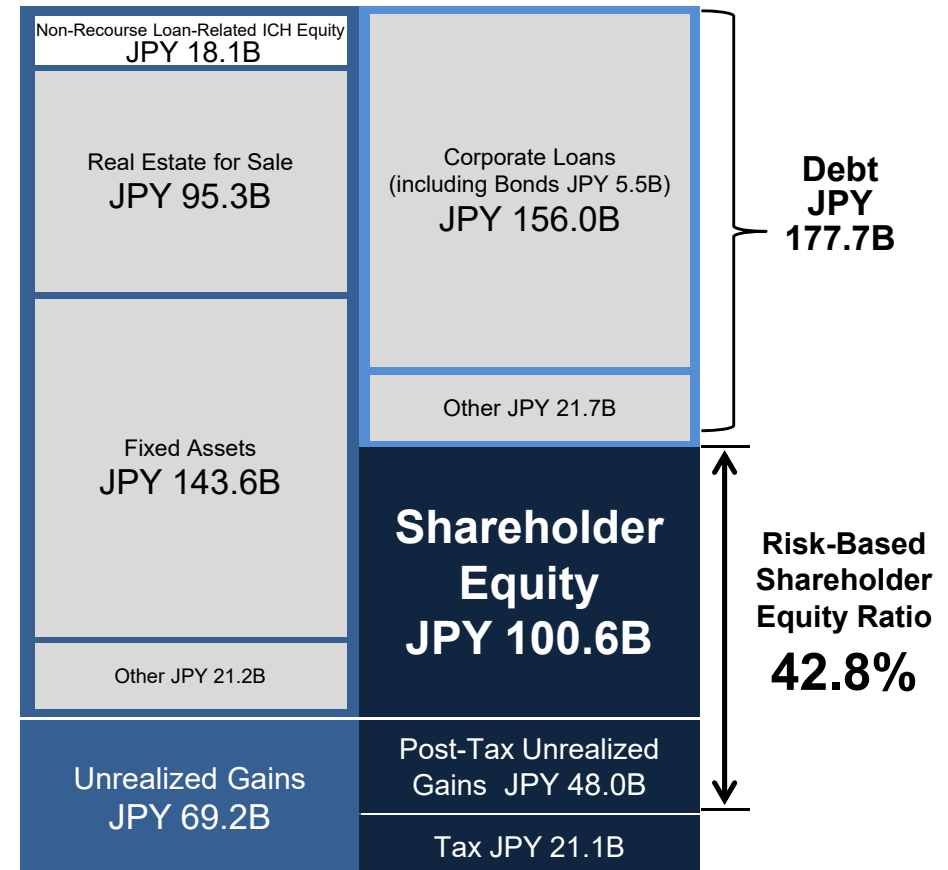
Non-Recourse Loan-Related ICH Equity
JPY 18.1B

Real Estate for Sale
JPY 95.3B

Fixed Assets
JPY 143.6B

Other JPY 21.2B

Unrealized Gains
JPY 69.2B

Corporate Loans
(including Bonds JPY 5.5B)
JPY 156.0B

Other JPY 21.7B

Shareholder Equity
JPY 100.6B

Post-Tax Unrealized Gains JPY 48.0B

Tax JPY 21.1B

Debt
JPY
177.7B

Risk-Based Shareholder Equity Ratio
42.8%